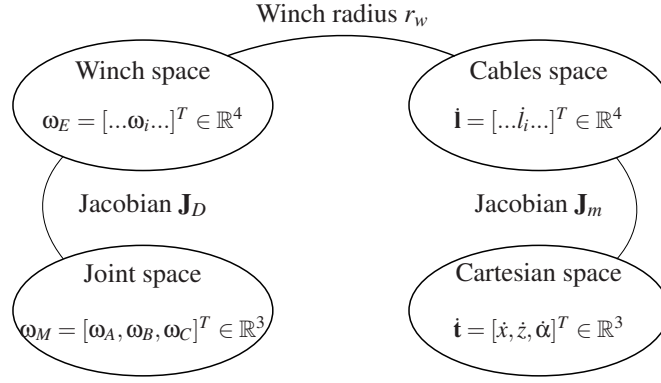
Winch radius $r_w$

Winch space

$\omega_E = [...\omega_i...]^T \in \mathbb{R}^4$

Cables space

$\dot{\mathbf{l}} = [...\dot{l}_i...]^T \in \mathbb{R}^4$

Jacobian $\mathbf{J}_D$

Jacobian $\mathbf{J}_m$

Joint space

$\omega_M = [\omega_A, \omega_B, \omega_C]^T \in \mathbb{R}^3$

Cartesian space

$\dot{\mathbf{t}} = [\dot{x}, \dot{z}, \dot{\alpha}]^T \in \mathbb{R}^3$